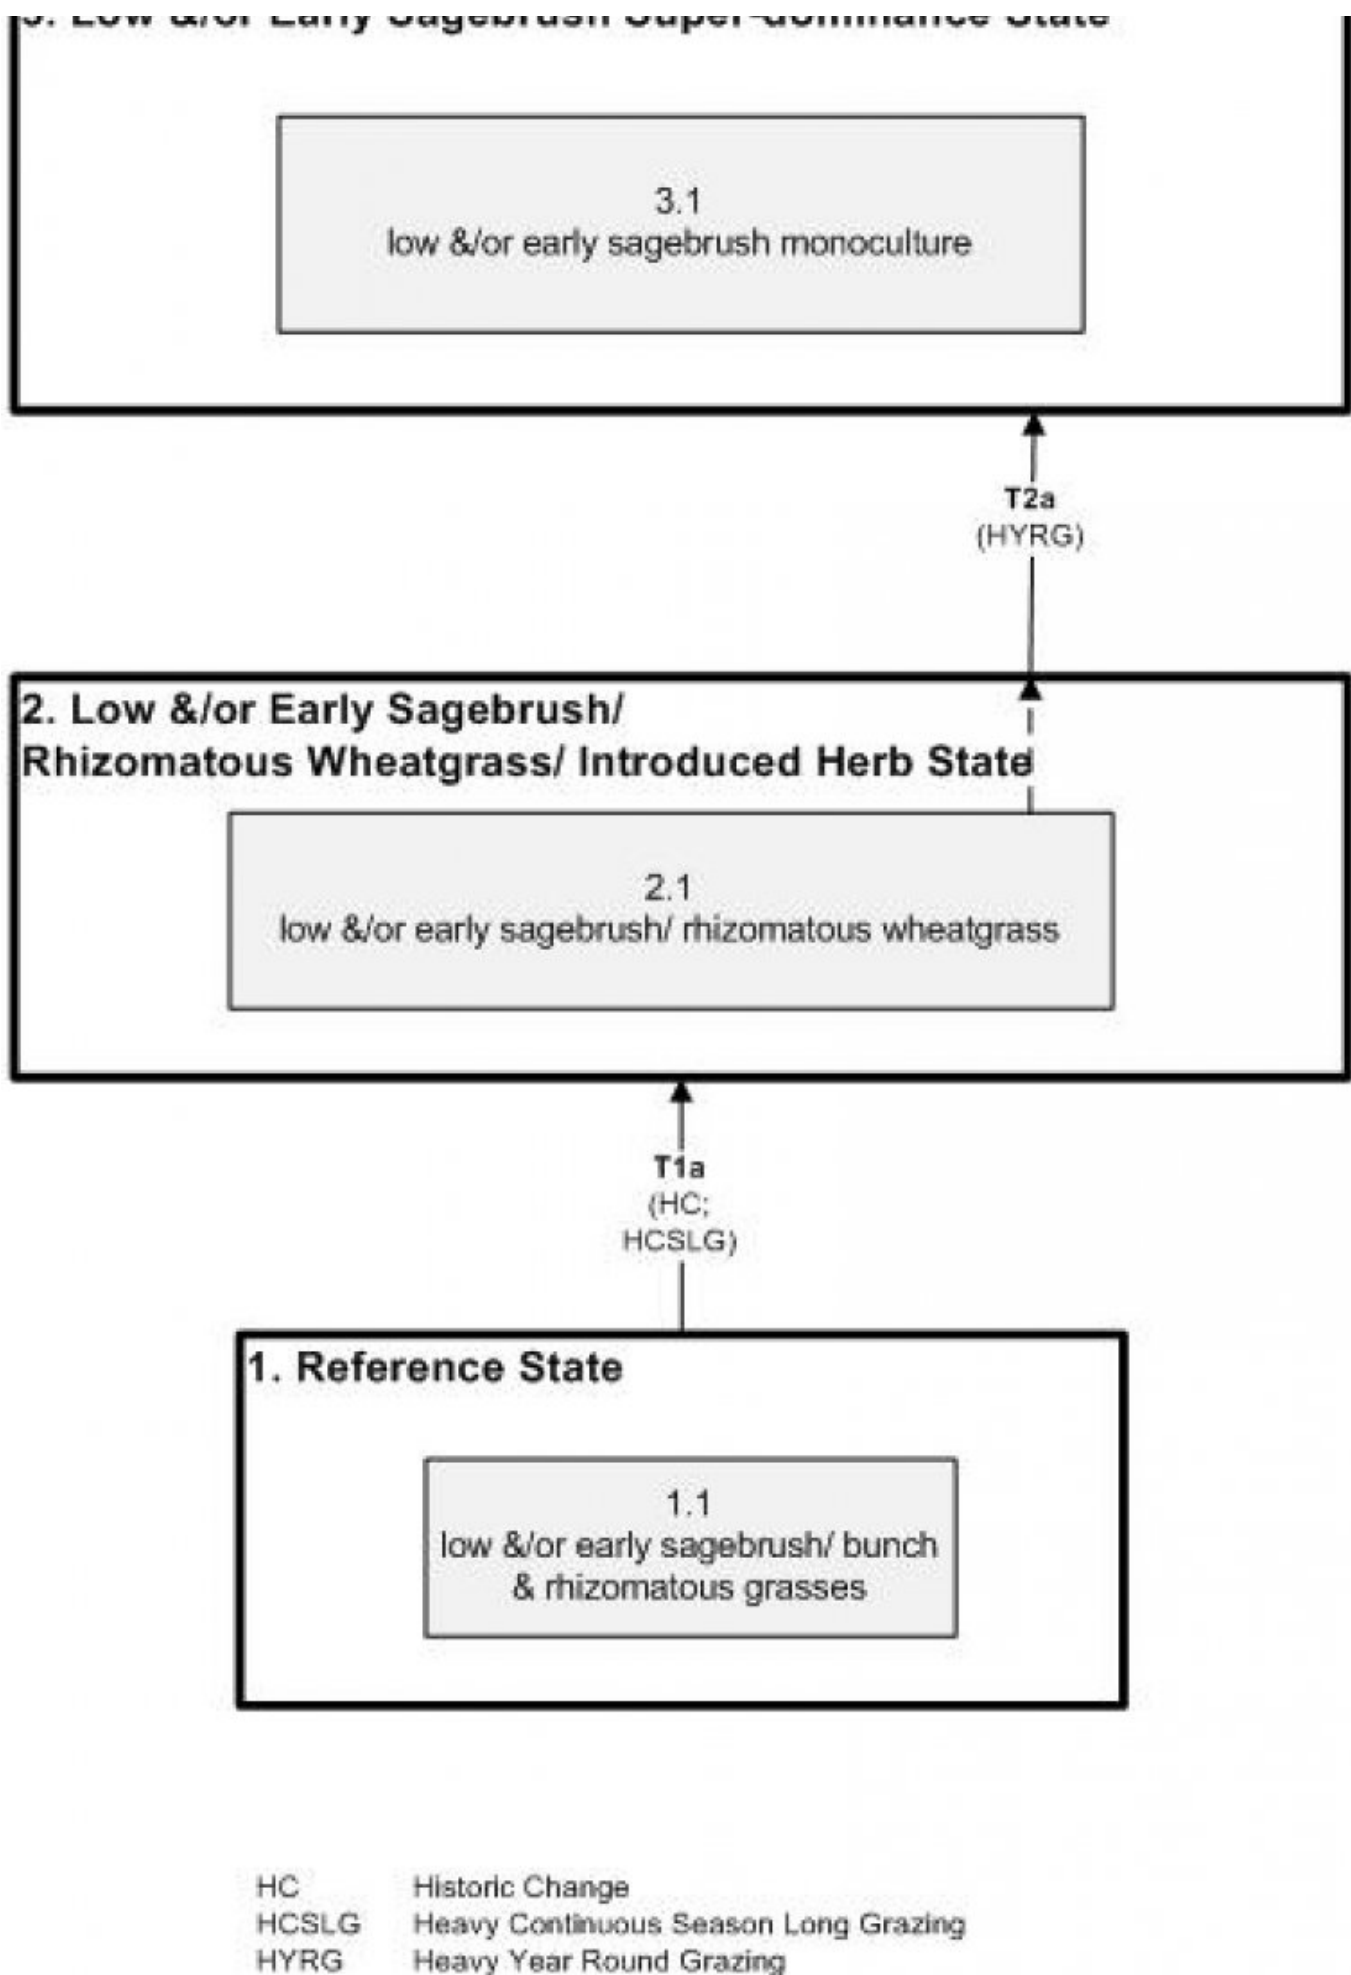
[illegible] Low &/or Early Sagebrush Super-dominance State

3.1
low &/or early sagebrush monoculture

T2a
(HYRG)

2. Low &/or Early Sagebrush/ Rhizomatous Wheatgrass/ Introduced Herb State

2.1
low &/or early sagebrush/ rhizomatous wheatgrass

T1a
(HC;
HCSLG)

1. Reference State

1.1
low &/or early sagebrush/ bunch & rhizomatous grasses

| | |
|---|---|
| HC | Historic Change |
| HCSLG | Heavy Continuous Season Long Grazing |
| HYRG | Heavy Year Round Grazing |